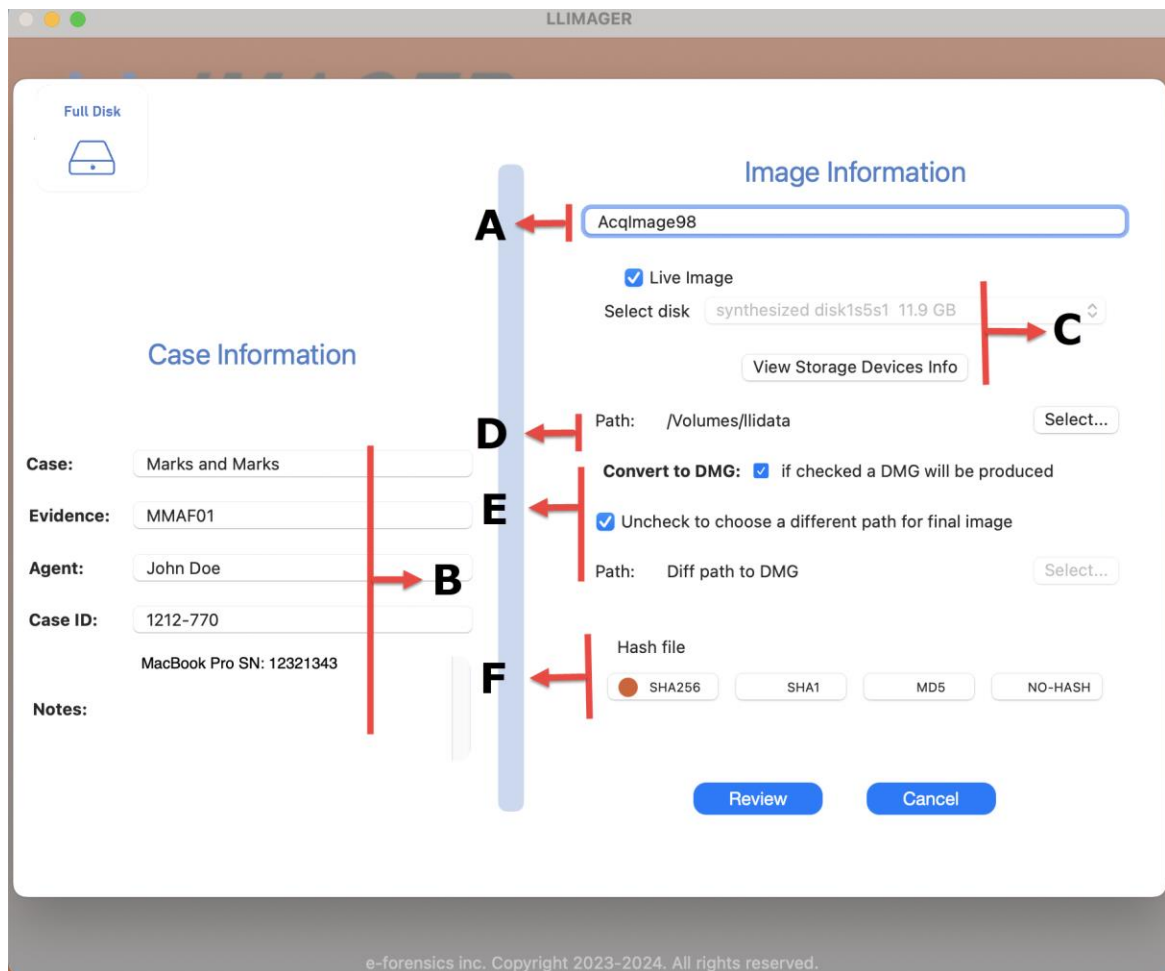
LLIMAGER

Full Disk

Image Information

A

AcqImage98

Live Image

Select disk synthesized disk1s5s1 11.9 GB

C

View Storage Devices Info

Case Information

D

Path: /Volumes/llidata

Select...

Case: Marks and Marks

Convert to DMG: if checked a DMG will be produced

Evidence: MMAF01

E

Uncheck to choose a different path for final image

Agent: John Doe

B

Path: Diff path to DMG

Select...

Case ID: 1212-770

MacBook Pro SN: 12321343

Hash file

F

SHA256 SHA1 MD5 NO-HASH

Notes:

Review Cancel

e-forensics inc. Copyright 2023-2024. All rights reserved.